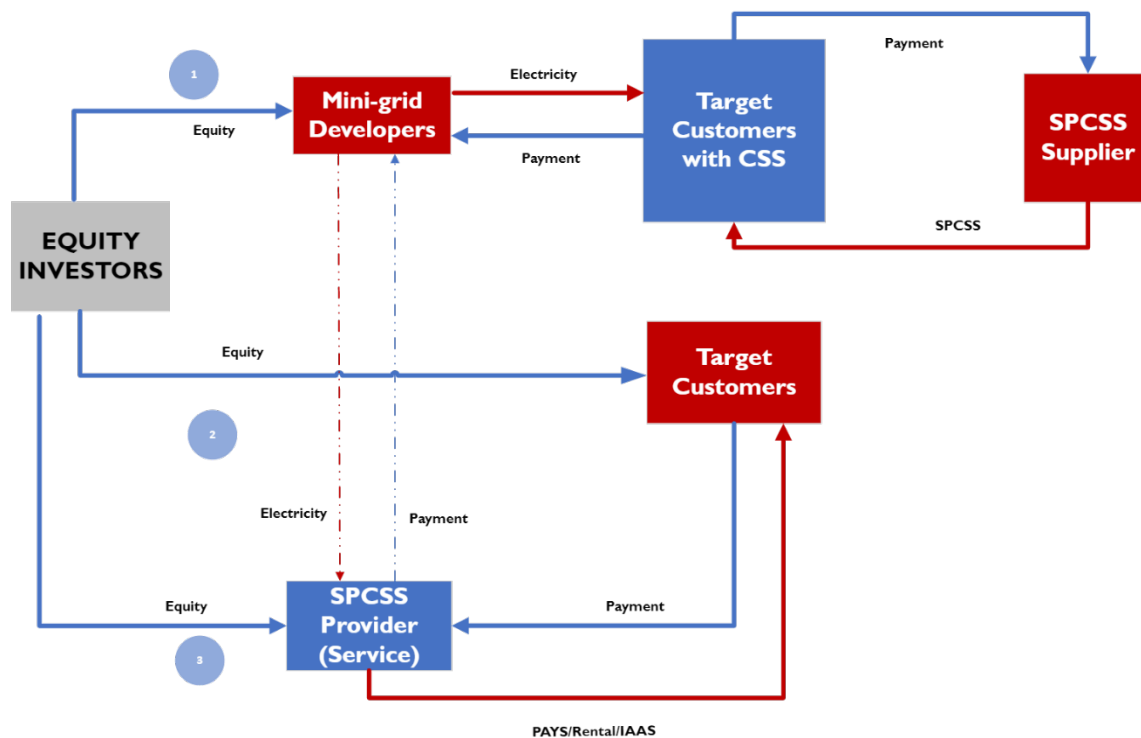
1

Equity

Mini-grid Developers

Electricity

Payment

Target Customers with CSS

Payment

SPCSS Supplier

SPCSS

EQUITY INVESTORS

Equity

Target Customers

2

Electricity

Payment

Equity

SPCSS Provider (Service)

Payment

3

PAYS/Rental/IAAS